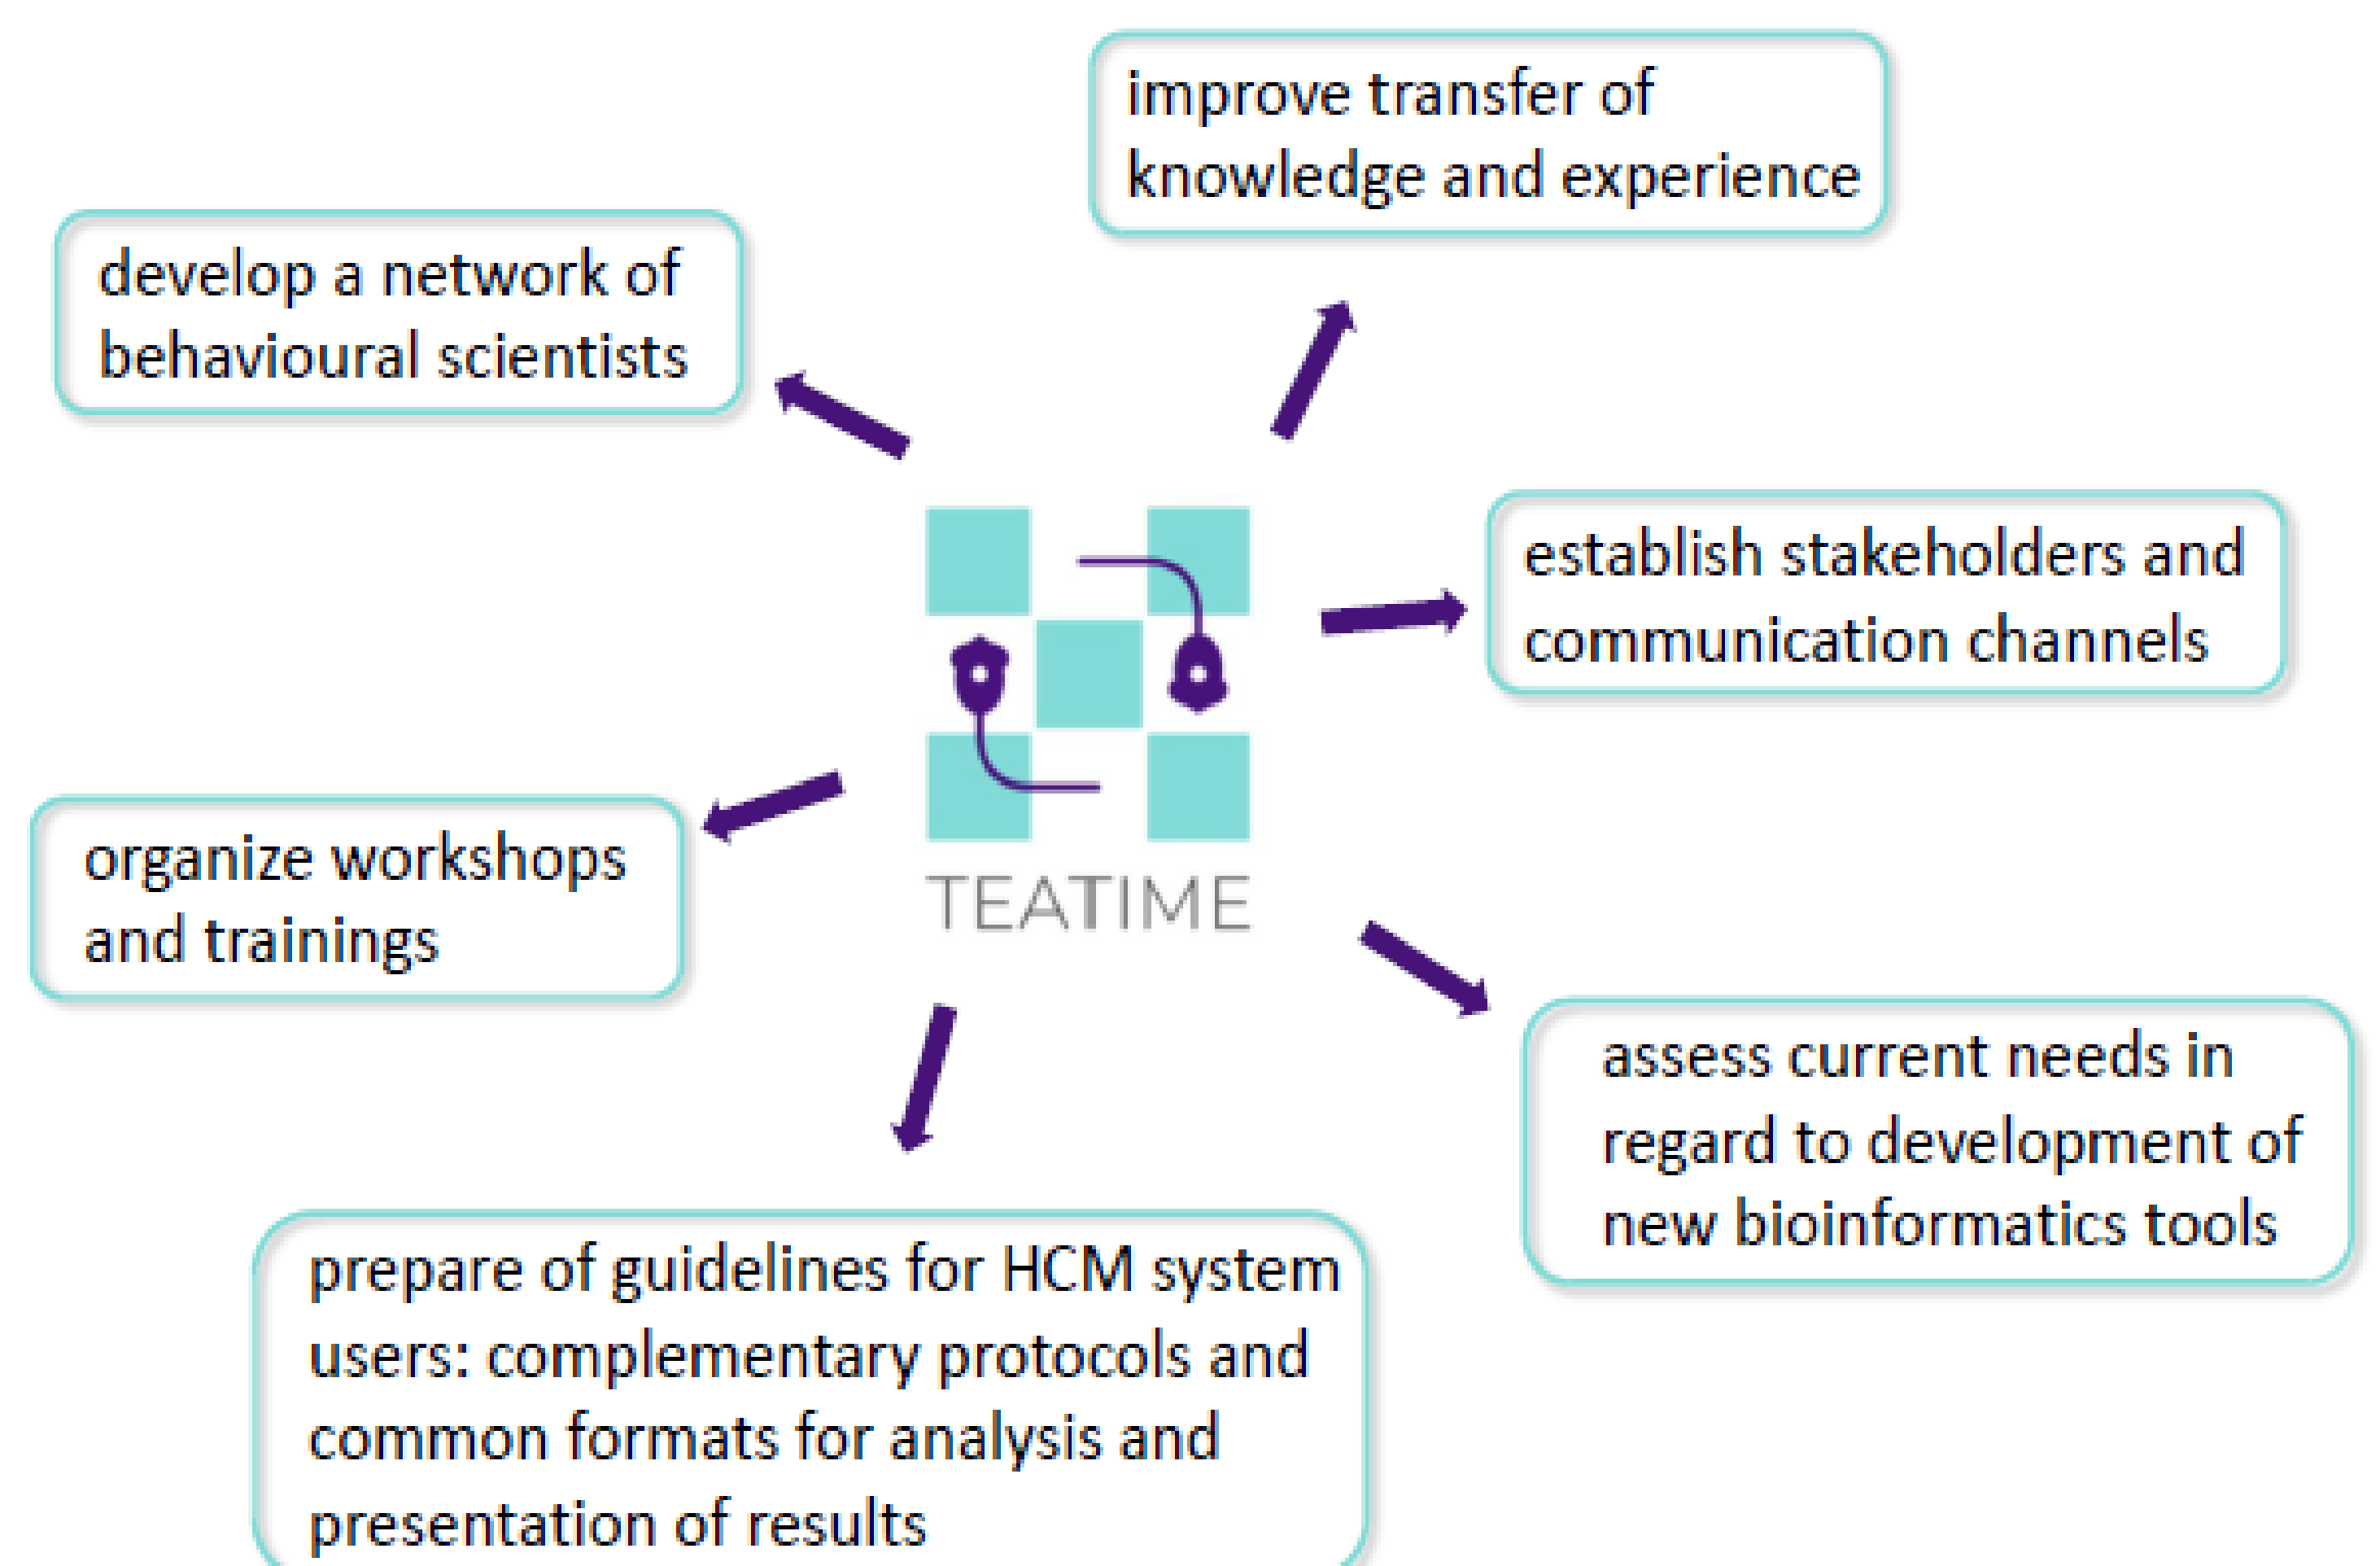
improve transfer of knowledge and experience

develop a network of behavioural scientists

establish stakeholders and communication channels

TEATIME

organize workshops and trainings

assess current needs in regard to development of new bioinformatics tools

prepare of guidelines for HCM system users: complementary protocols and common formats for analysis and presentation of results